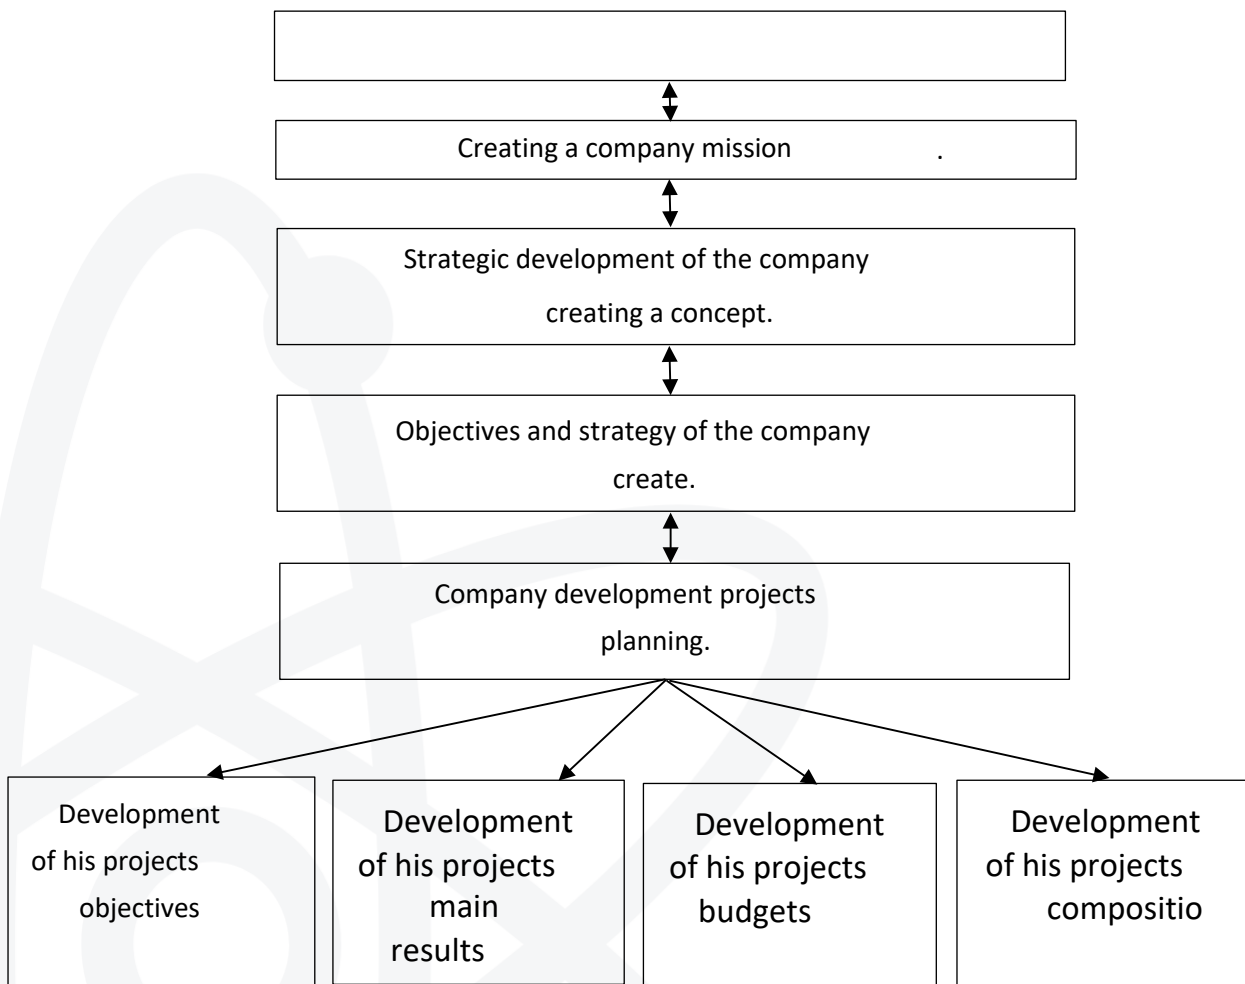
Creating a company mission .

Strategic development of the company creating a concept.

Objectives and strategy of the company create.

Company development projects planning.

Development of his projects objectives

Development of his projects main results

Development of his projects budgets

Development of his projects compositio